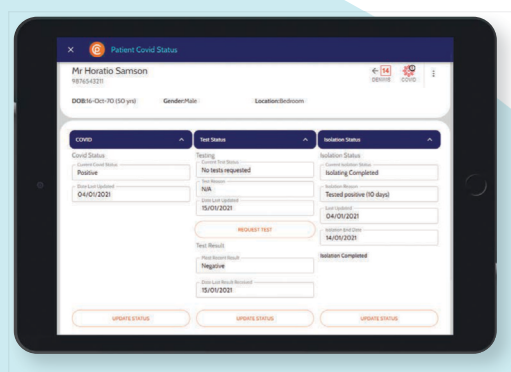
× Patient Covid Status

Mr Horatio Samson
9876543211

14 DEVICE COVID

DOB:16-Oct-70 (50 yrs) Gender:Male Location:Bedroom

COVID

Covid Status

Current Covid Status
Positive

Date Last Updated
04/01/2021

UPDATE STATUS

Test Status

Testing

Current Test Status
No tests requested

Test Reason
N/A

Date Last Updated
15/01/2021

REQUEST TEST

Test Result

Most Recent Result
Negative

Date Last Result Received
15/01/2021

UPDATE STATUS

Isolation Status

Isolation Status

Current Isolation Status
Isolating Completed

Isolation Reason
Tested positive (10 days)

Last Updated
04/01/2021

Isolation End Date
14/01/2021

Isolation Completed

UPDATE STATUS